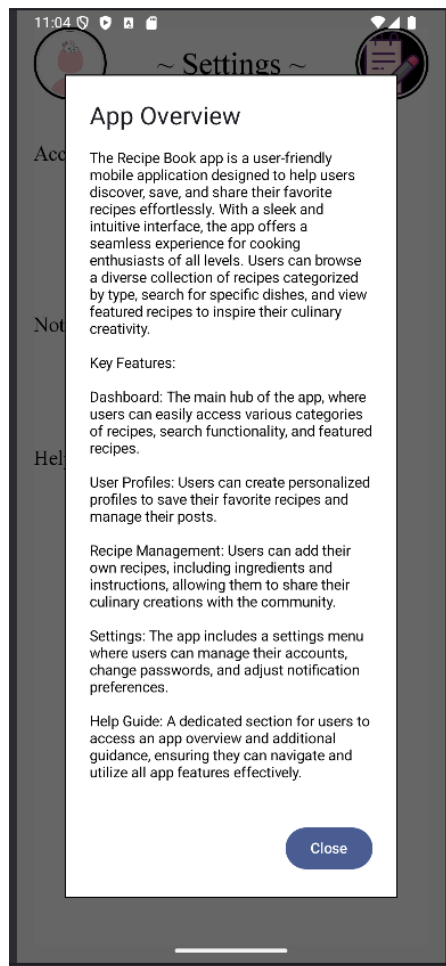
11:04

~ Settings ~

Acc

Not

Hel

App Overview

The Recipe Book app is a user-friendly mobile application designed to help users discover, save, and share their favorite recipes effortlessly. With a sleek and intuitive interface, the app offers a seamless experience for cooking enthusiasts of all levels. Users can browse a diverse collection of recipes categorized by type, search for specific dishes, and view featured recipes to inspire their culinary creativity.

Key Features:

Dashboard: The main hub of the app, where users can easily access various categories of recipes, search functionality, and featured recipes.

User Profiles: Users can create personalized profiles to save their favorite recipes and manage their posts.

Recipe Management: Users can add their own recipes, including ingredients and instructions, allowing them to share their culinary creations with the community.

Settings: The app includes a settings menu where users can manage their accounts, change passwords, and adjust notification preferences.

Help Guide: A dedicated section for users to access an app overview and additional guidance, ensuring they can navigate and utilize all app features effectively.

Close